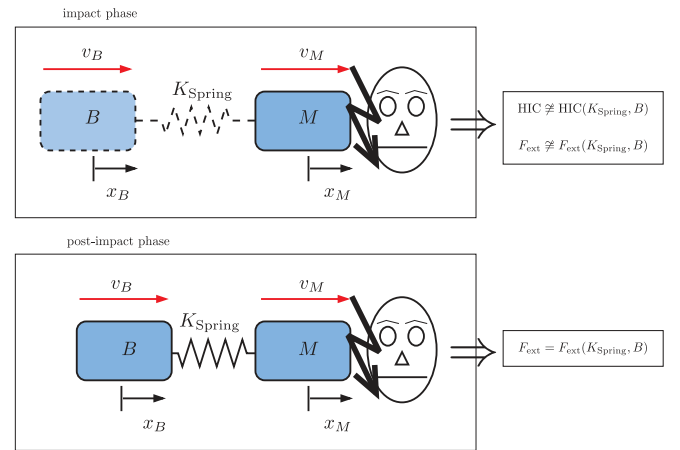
impact phase

$v_B$

$K_{\text{Spring}}$

$v_M$

$B$

$M$

$x_B$

$x_M$

$\text{HIC} \ncong \text{HIC}(K_{\text{Spring}}, B)$

$F_{\text{ext}} \ncong F_{\text{ext}}(K_{\text{Spring}}, B)$

post-impact phase

$v_B$

$K_{\text{Spring}}$

$v_M$

$B$

$M$

$x_B$

$x_M$

$F_{\text{ext}} = F_{\text{ext}}(K_{\text{Spring}}, B)$